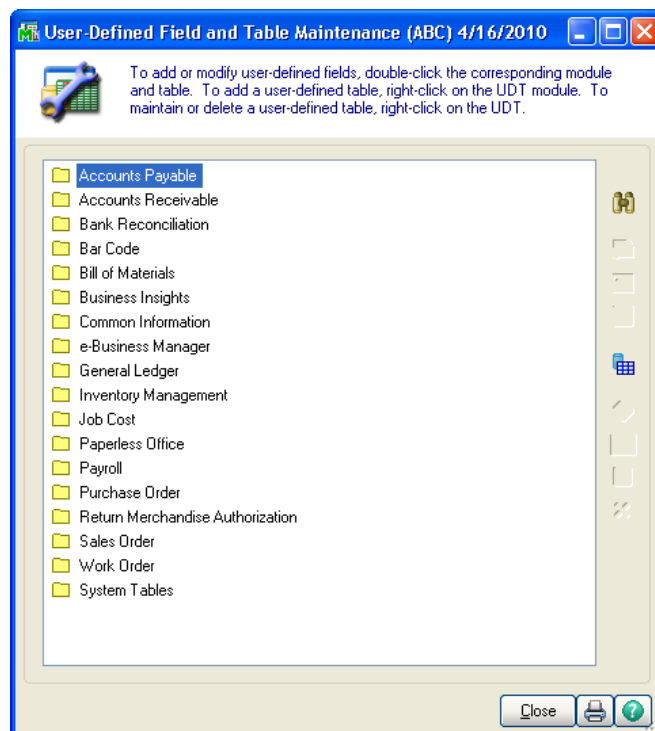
User-Defined Field and Table Maintenance (ABC) 4/16/2010

To add or modify user-defined fields, double-click the corresponding module and table. To add a user-defined table, right-click on the UDT module. To maintain or delete a user-defined table, right-click on the UDT.

Accounts Payable
Accounts Receivable
Bank Reconciliation
Bar Code
Bill of Materials
Business Insights
Common Information
e-Business Manager
General Ledger
Inventory Management
Job Cost
Paperless Office
Payroll
Purchase Order
Return Merchandise Authorization
Sales Order
Work Order
System Tables

Close